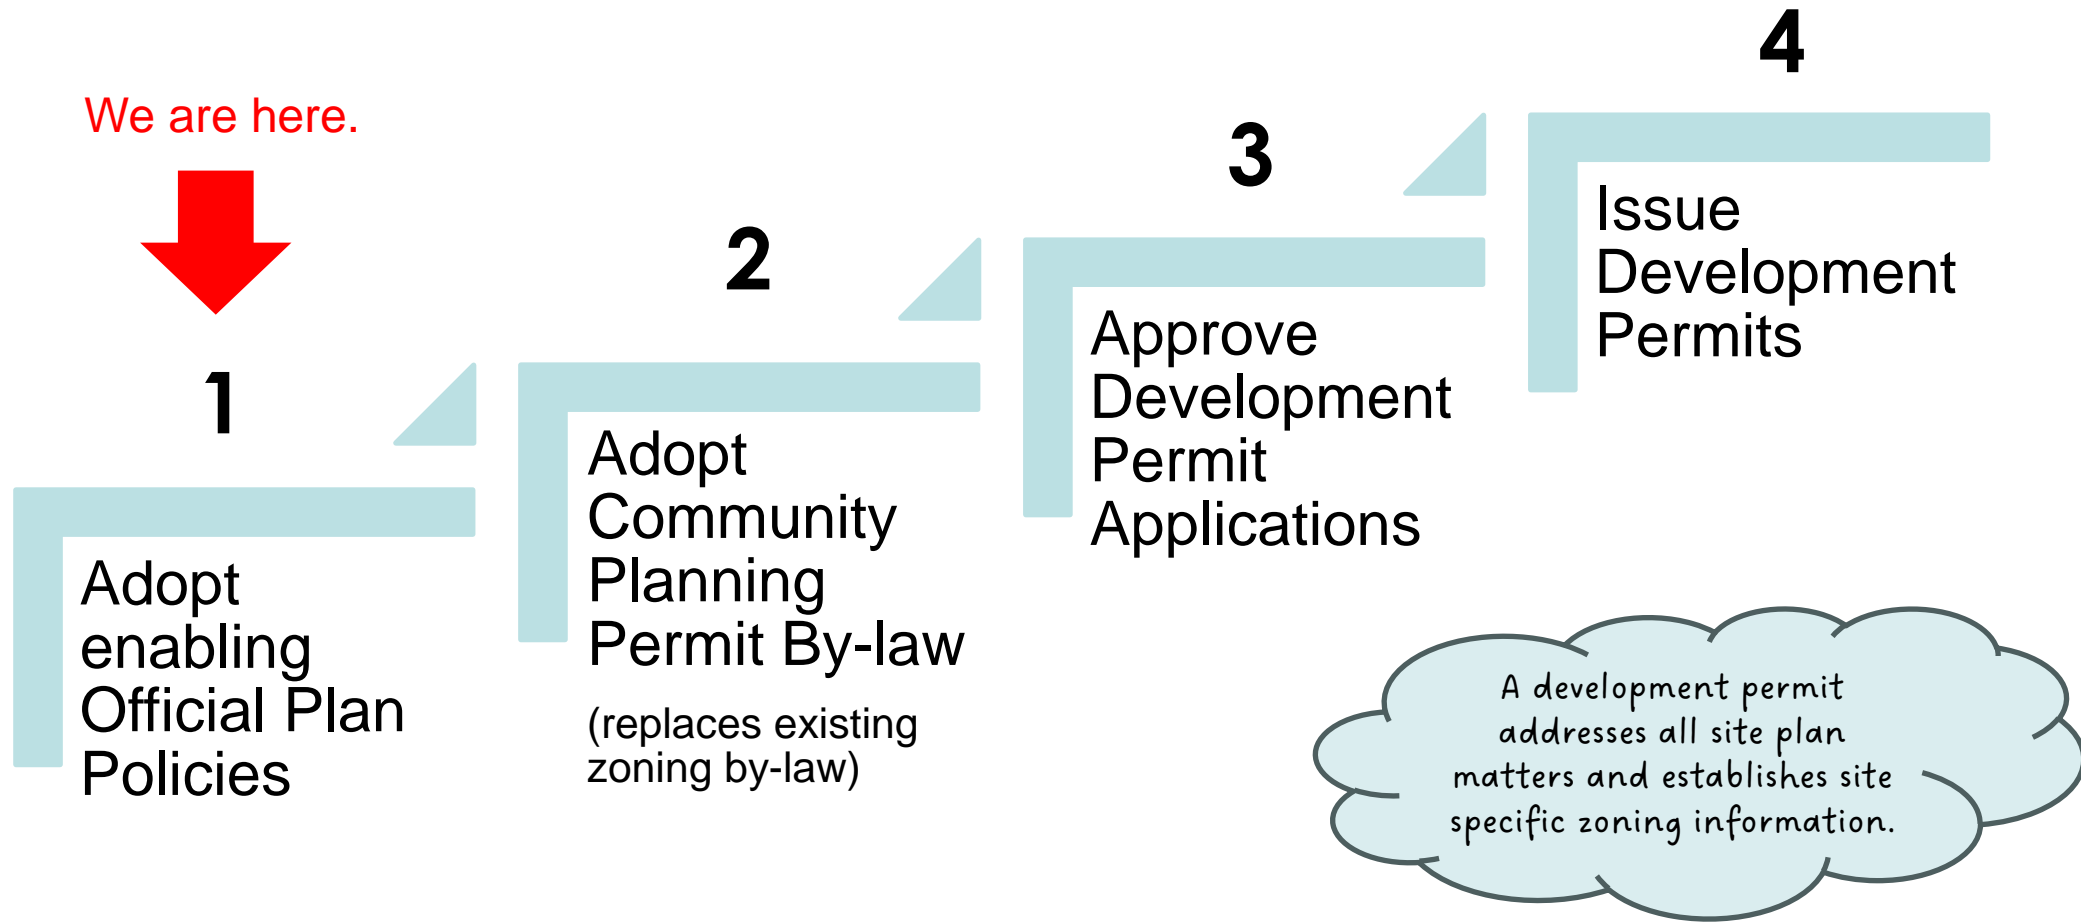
We are here.

1

Adopt enabling Official Plan Policies

2

Adopt Community Planning Permit By-law

(replaces existing zoning by-law)

3

Approve Development Permit Applications

4

Issue Development Permits

A development permit addresses all site plan matters and establishes site specific zoning information.